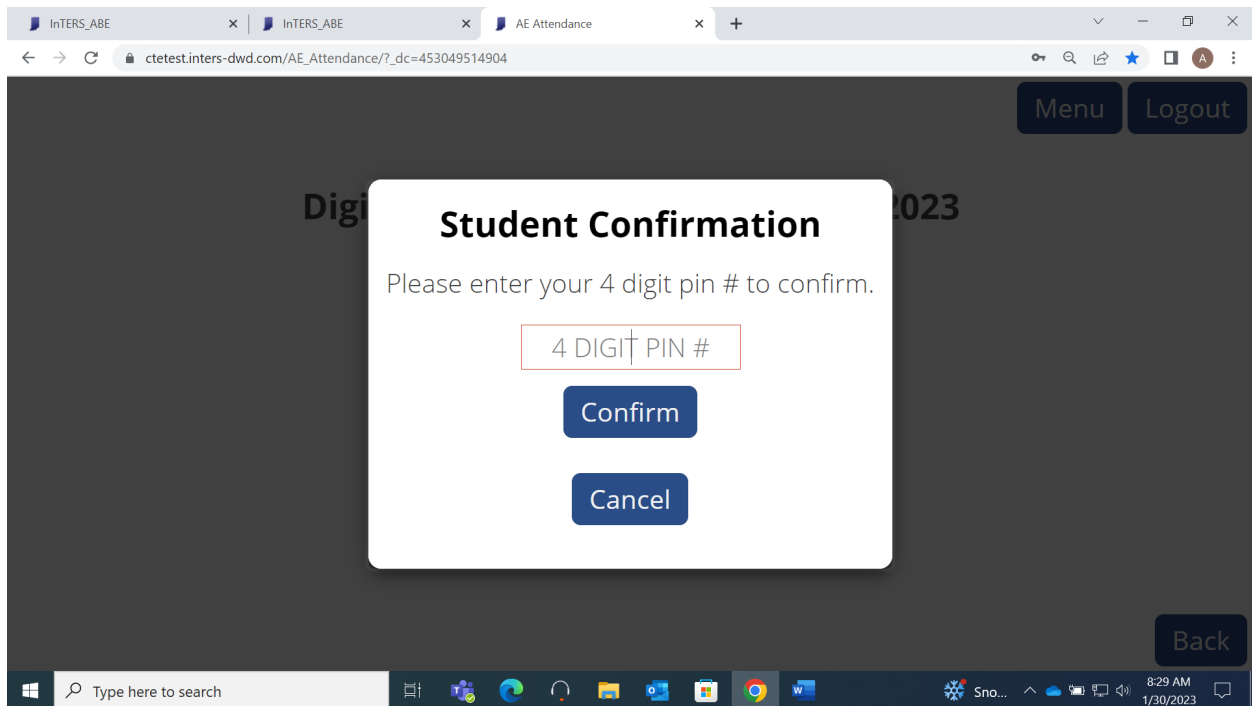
InTERS_ABE
InTERS_ABE
AE Attendance
ctetest.inters-dwd.com/AE_Attendance/?_dc=453049514904

Menu
Logout

Digi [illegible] 2023

Student Confirmation

Please enter your 4 digit pin # to confirm.

4 DIGIT PIN #

Confirm

Cancel

Back

Type here to search
Sno...
8:29 AM
1/30/2023